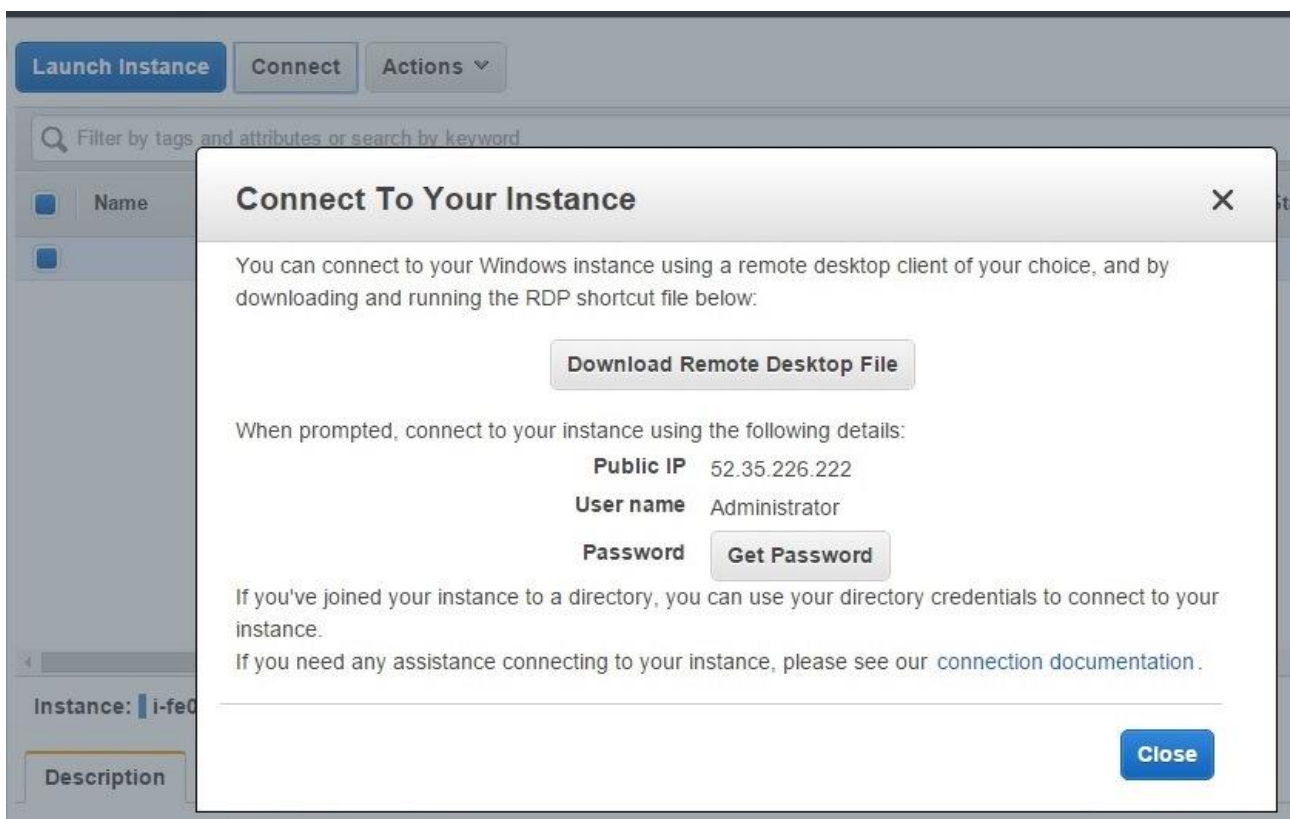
Launch Instance Connect Actions

Filter by tags and attributes or search by keyword

Name

Connect To Your Instance

×

You can connect to your Windows instance using a remote desktop client of your choice, and by downloading and running the RDP shortcut file below:

Download Remote Desktop File

When prompted, connect to your instance using the following details:

Public IP 52.35.226.222

User name Administrator

Password Get Password

If you've joined your instance to a directory, you can use your directory credentials to connect to your instance.

If you need any assistance connecting to your instance, please see our connection documentation.

Close

Instance: i-fe0

Description